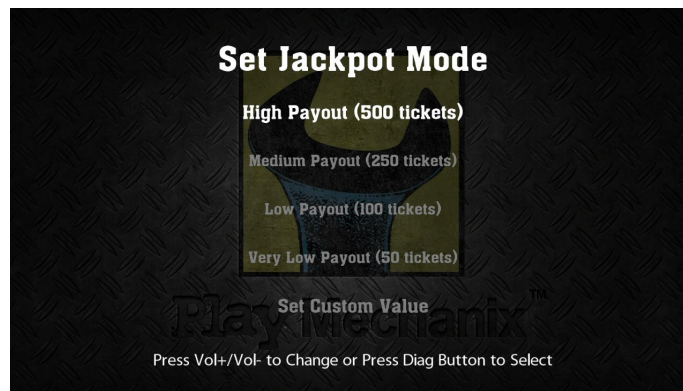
Set Jackpot Mode

High Payout (500 tickets)

Medium Payout (250 tickets)

Low Payout (100 tickets)

Very Low Payout (50 tickets)

Set Custom Value

Play Mechanix™

Press Vol+/Vol- to Change or Press Diag Button to Select